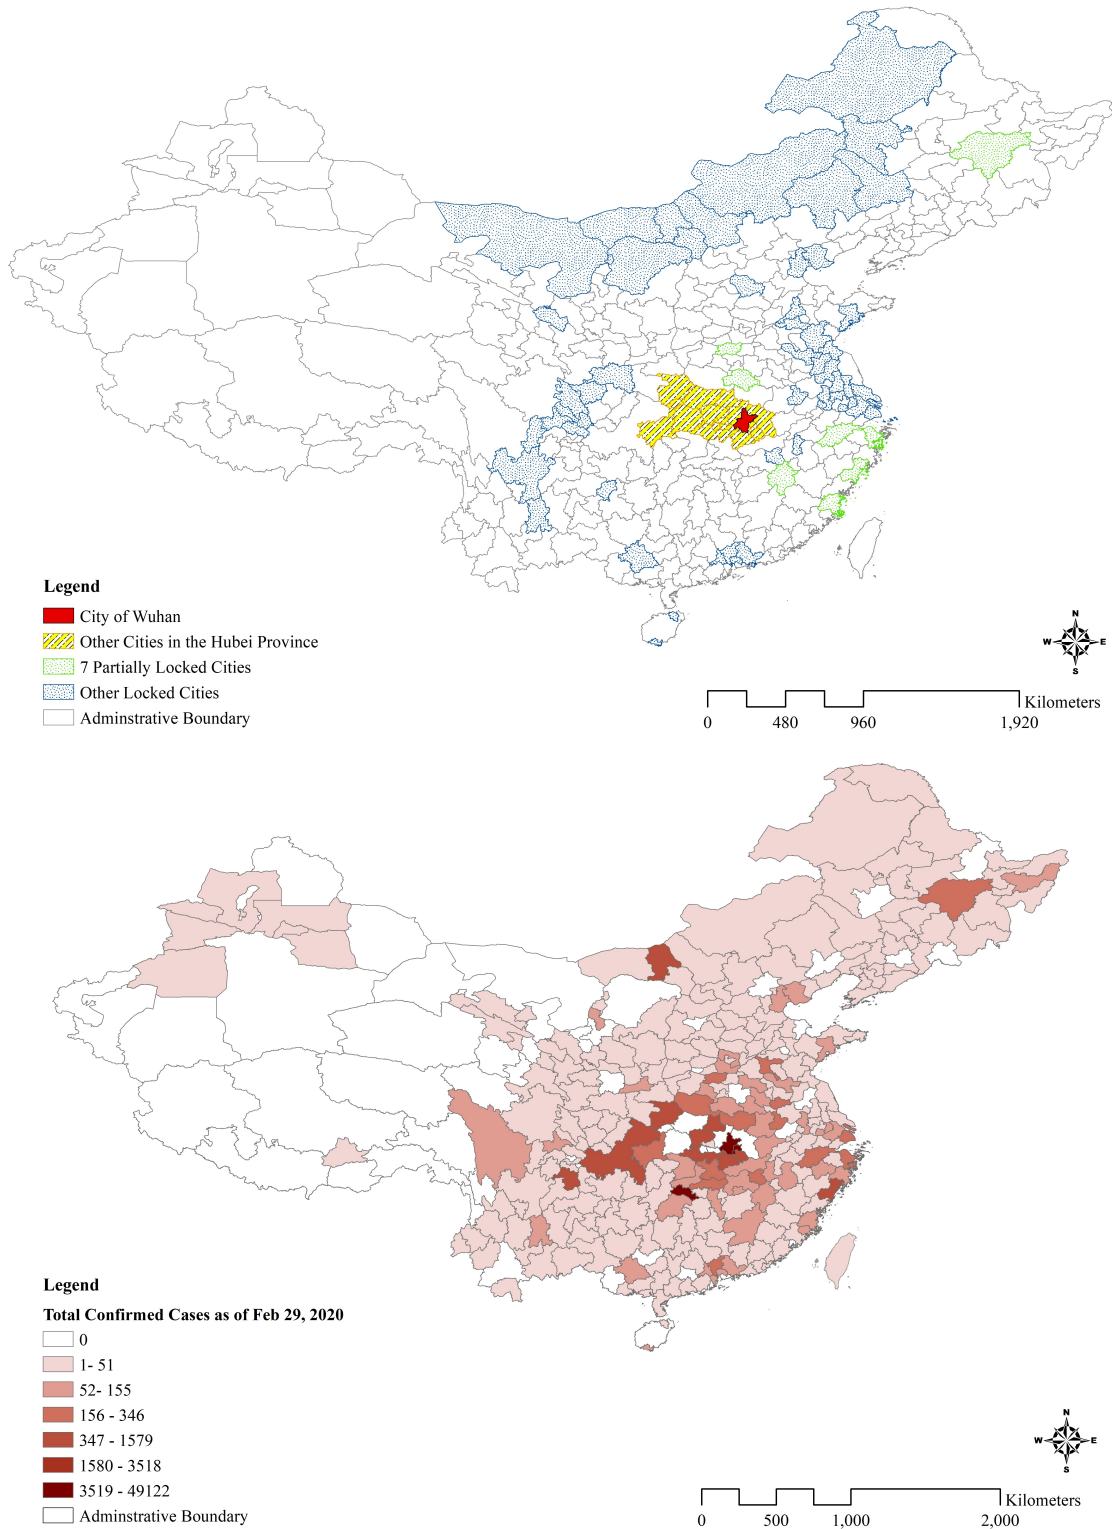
Legend
City of Wuhan
Other Cities in the Hubei Province
7 Partially Locked Cities
Other Locked Cities
Adminstrative Boundary

N
W E
S

0 480 960 1,920 Kilometers

Legend
Total Confirmed Cases as of Feb 29, 2020
0
1- 51
52- 155
156 - 346
347 - 1579
1580 - 3518
3519 - 49122
Adminstrative Boundary

N
W E
S

0 500 1,000 2,000 Kilometers